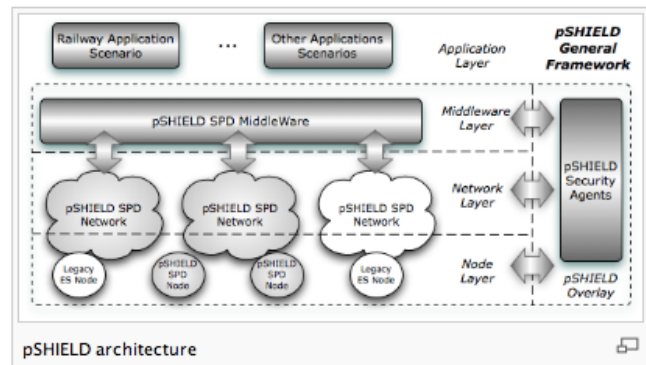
Railway Application Scenario

...

Other Applications Scenarios

Application Layer

pSHIELD General Framework

pSHIELD SPD MiddleWare

Middleware Layer

pSHIELD SPD Network

pSHIELD SPD Network

pSHIELD SPD Network

Network Layer

pSHIELD Security Agents

Legacy ES Node

pSHIELD SPD Node

pSHIELD SPD Node

Legacy ES Node

Node Layer

pSHIELD Overlay

pSHIELD architecture